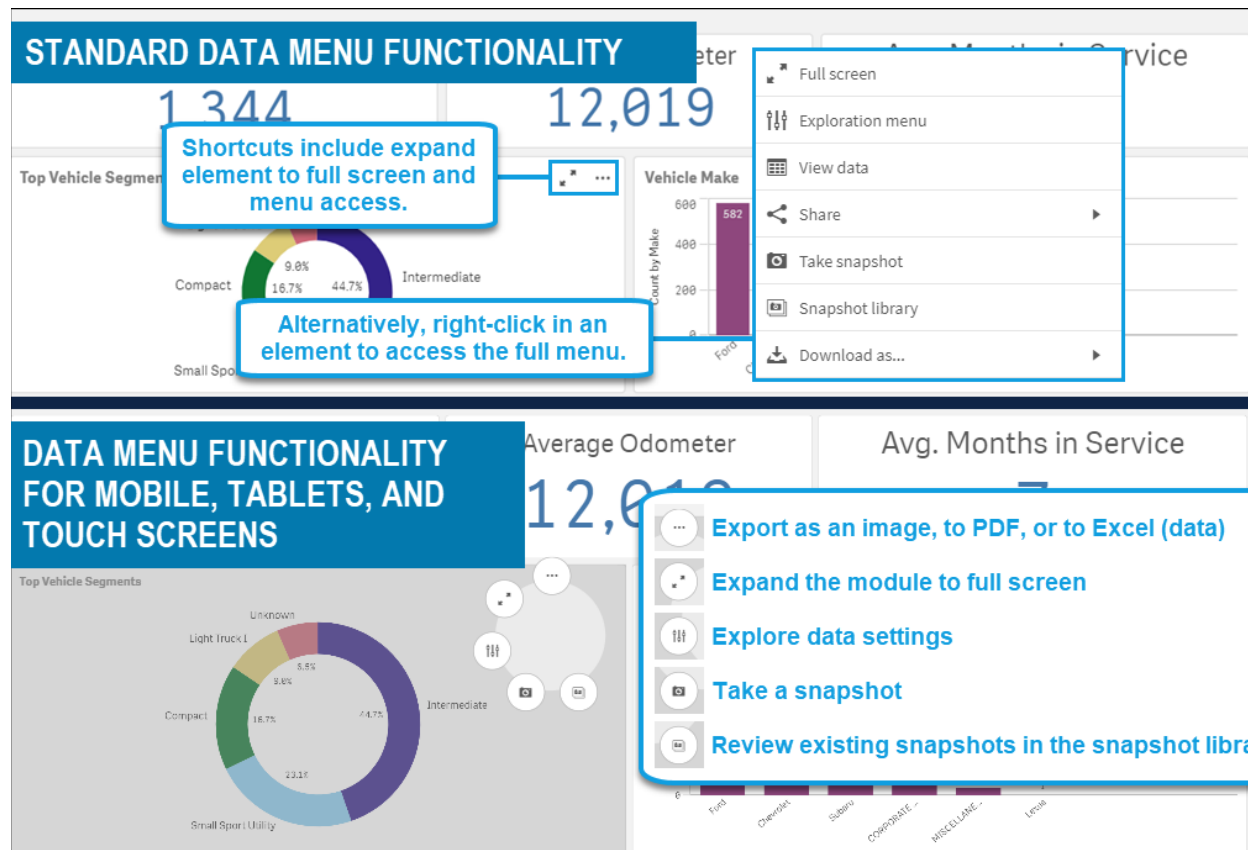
STANDARD DATA MENU FUNCTIONALITY

eter

1,344

12,019

Avg. Months in Service

Full screen

Exploration menu

View data

Share

Take snapshot

Snapshot library

Download as...

Shortcuts include expand element to full screen and menu access.

Top Vehicle Segmen

Vehicle Make

600

400

200

0

582

Count by Make

Ford

9.0%

16.7%

44.7%

Compact

Intermediate

Small Spor

Alternatively, right-click in an element to access the full menu.

DATA MENU FUNCTIONALITY FOR MOBILE, TABLETS, AND TOUCH SCREENS

Average Odometer

12,01

Avg. Months in Service

Export as an image, to PDF, or to Excel (data)

Expand the module to full screen

Explore data settings

Take a snapshot

Review existing snapshots in the snapshot libra

Top Vehicle Segments

Unknown

Light Truck I

5.5%

9.0%

Compact

16.7%

44.7%

Intermediate

23.1%

Small Sport Utility

Ford

Chevrolet

Subaru

CORPORATE...

MISCELLANE...

Lexus